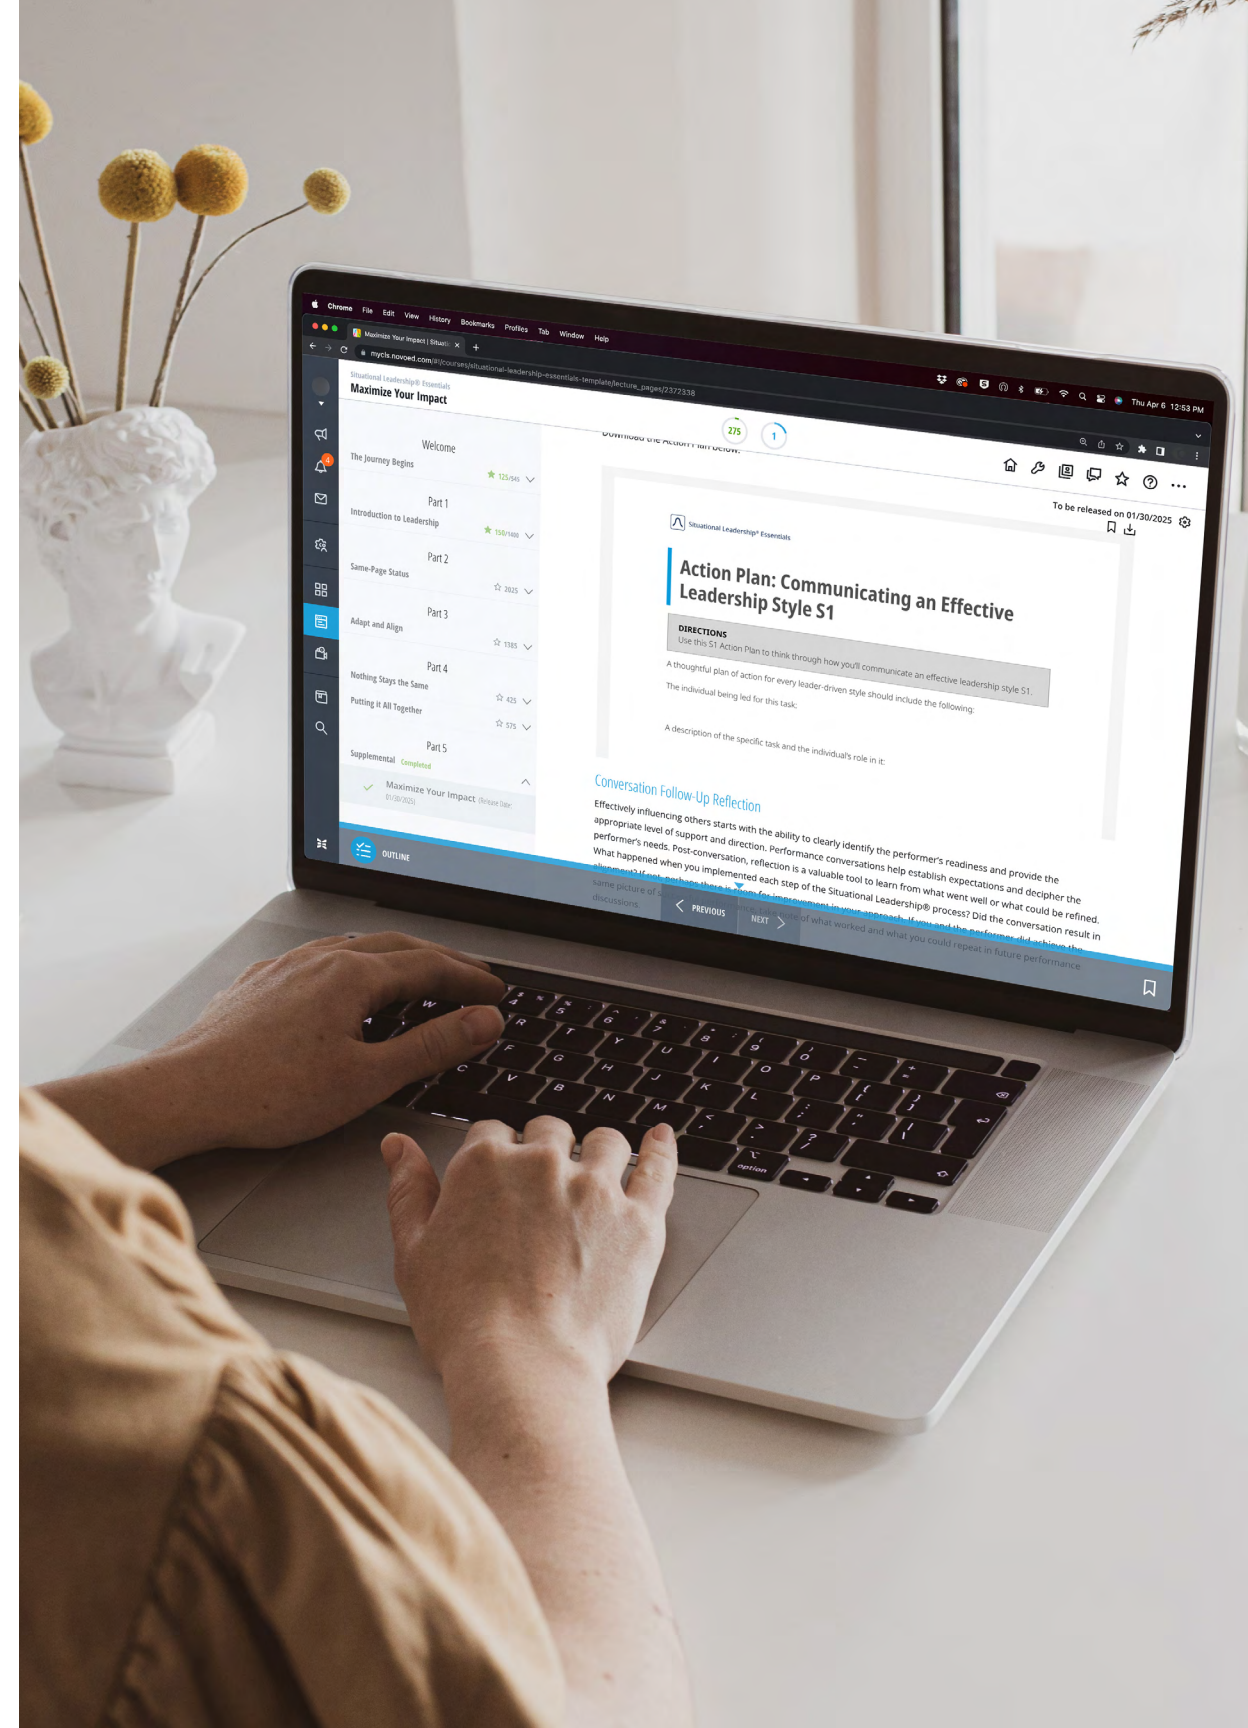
Chrome File Edit View History Bookmarks Profiles Tab Window Help

Maximize Your Impact | Situati ×

mycls.novoed.com/#!/courses/situational-leadership-essentials-template/lecture_pages/2372338

Thu Apr 6 12:53 PM

Situational Leadership® Essentials
Maximize Your Impact

Welcome
The Journey Begins
125/545

Part 1
Introduction to Leadership
150/1400

Part 2
Same-Page Status
2025

Part 3
Adapt and Align
1385

Part 4
Nothing Stays the Same
425
Putting it All Together
575

Part 5
Supplemental Completed
Maximize Your Impact (Release Date: 01/30/2025)

OUTLINE

275
1

Download the Action Plan below.

To be released on 01/30/2025

Situational Leadership® Essentials

Action Plan: Communicating an Effective Leadership Style S1

DIRECTIONS
Use this S1 Action Plan to think through how you'll communicate an effective leadership style S1.

A thoughtful plan of action for every leader-driven style should include the following:

The individual being led for this task:

A description of the specific task and the individual's role in it:

Conversation Follow-Up Reflection

Effectively influencing others starts with the ability to clearly identify the performer's readiness and provide the appropriate level of support and direction. Performance conversations help establish expectations and decipher the performer's needs. Post-conversation, reflection is a valuable tool to learn from what went well or what could be refined. What happened when you implemented each step of the Situational Leadership® process? Did the conversation result in alignment? If not, perhaps there is room for improvement in your approach. If you and the performer did achieve the same picture of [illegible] of what worked and what you could repeat in future performance discussions.

PREVIOUS
NEXT